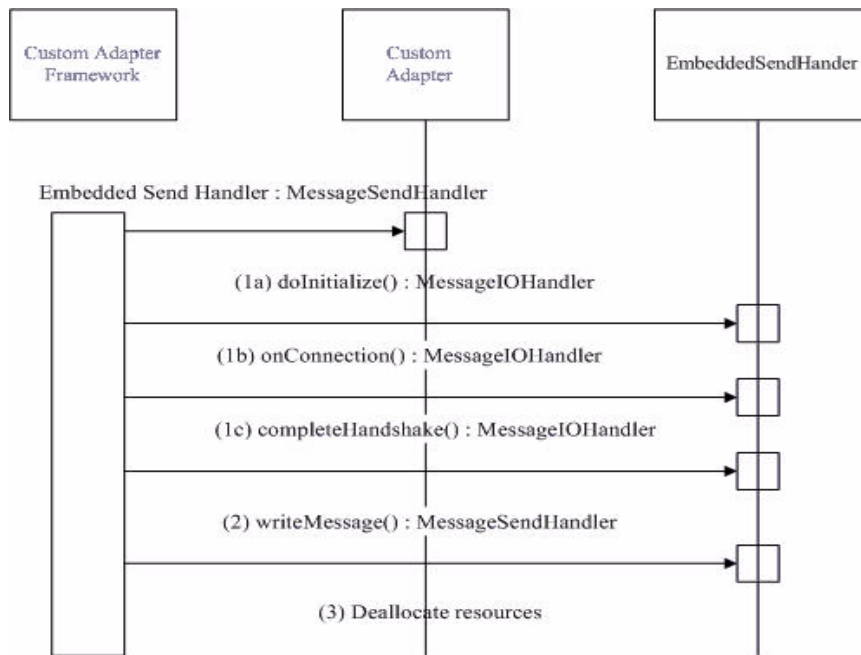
Custom Adapter Framework

Custom Adapter

EmbeddedSendHander

Embedded Send Handler : MessageSendHandler

(1a) doInitialize() : MessageIOHandler

(1b) onConnection() : MessageIOHandler

(1c) completeHandshake() : MessageIOHandler

(2) writeMessage() : MessageSendHandler

(3) Deallocate resources